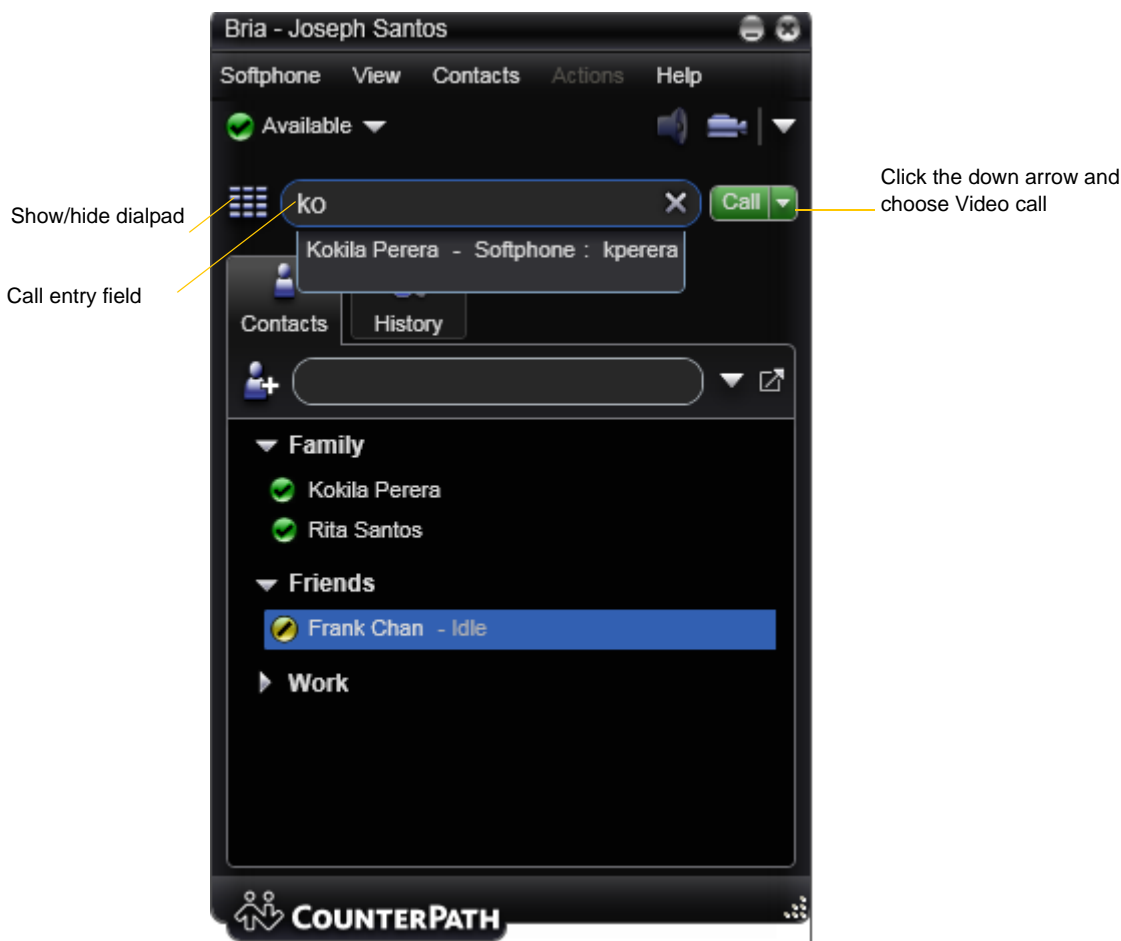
Bria - Joseph Santos

Softphone View Contacts Actions Help

Available

Show/hide dialpad

ko

Call

Click the down arrow and choose Video call

Kokila Perera - Softphone : kperera

Call entry field

Contacts History

Family

Kokila Perera

Rita Santos

Friends

Frank Chan - Idle

Work

COUNTERPATH